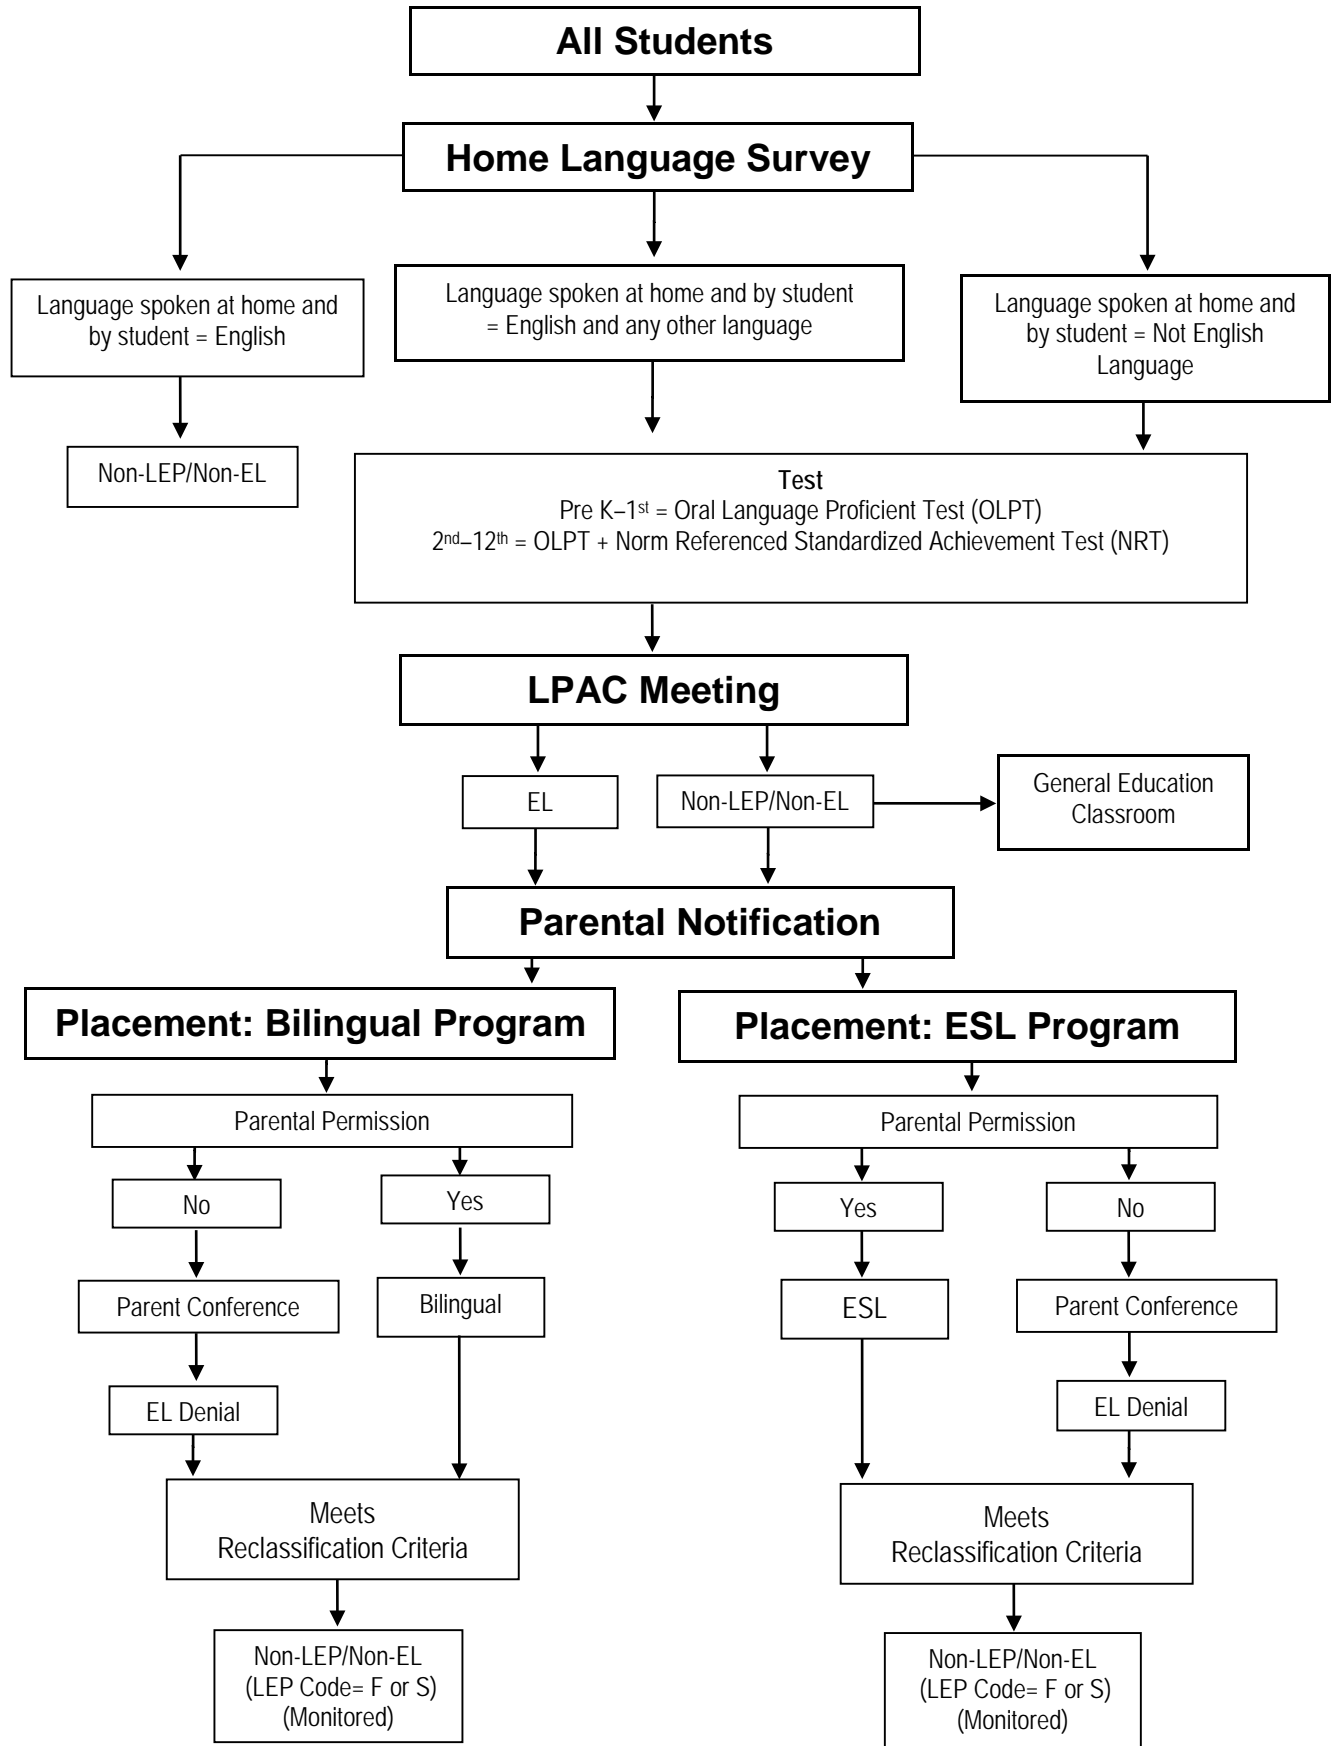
All Students

Home Language Survey

Language spoken at home and by student = English

Language spoken at home and by student = English and any other language

Language spoken at home and by student = Not English Language

Non-LEP/Non-EL

Test
Pre K–1$^{st}$ = Oral Language Proficient Test (OLPT)
2$^{nd}$–12$^{th}$ = OLPT + Norm Referenced Standardized Achievement Test (NRT)

LPAC Meeting

EL

Non-LEP/Non-EL

General Education Classroom

Parental Notification

Placement: Bilingual Program

Parental Permission

No

Yes

Parent Conference

Bilingual

EL Denial

Meets Reclassification Criteria

Non-LEP/Non-EL
(LEP Code= F or S)
(Monitored)

Placement: ESL Program

Parental Permission

Yes

No

ESL

Parent Conference

EL Denial

Meets Reclassification Criteria

Non-LEP/Non-EL
(LEP Code= F or S)
(Monitored)